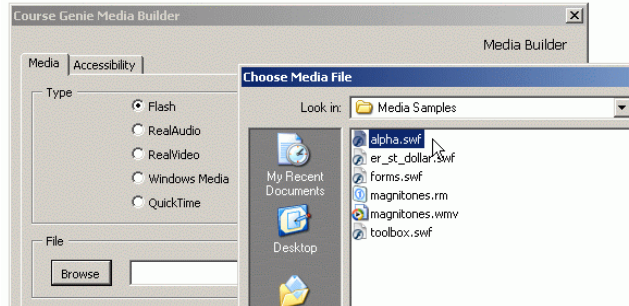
Course Genie Media Builder

Media Builder

Media | Accessibility

Type

Flash

RealAudio

RealVideo

Windows Media

QuickTime

File

Browse

Choose Media File

Look in: Media Samples

My Recent Documents

Desktop

alpha.swf

er_st_dollar.swf

forms.swf

magnitones.rm

magnitones.wmv

toolbox.swf